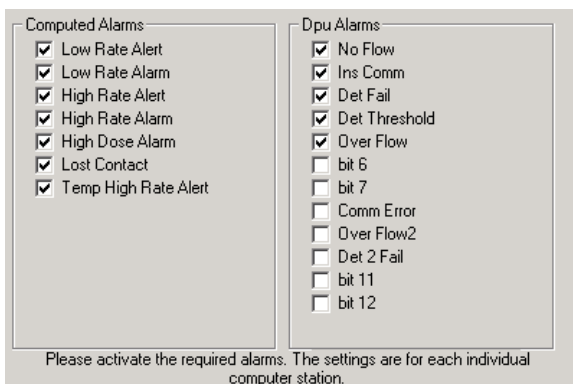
Computed Alarms
☑ Low Rate Alert
☑ Low Rate Alarm
☑ High Rate Alert
☑ High Rate Alarm
☑ High Dose Alarm
☑ Lost Contact
☑ Temp High Rate Alert

Dpu Alarms
☑ No Flow
☑ Ins Comm
☑ Det Fail
☑ Det Threshold
☑ Over Flow
☐ bit 6
☐ bit 7
☐ Comm Error
☐ Over Flow2
☐ Det 2 Fail
☐ bit 11
☐ bit 12

Please activate the required alarms. The settings are for each individual computer station.